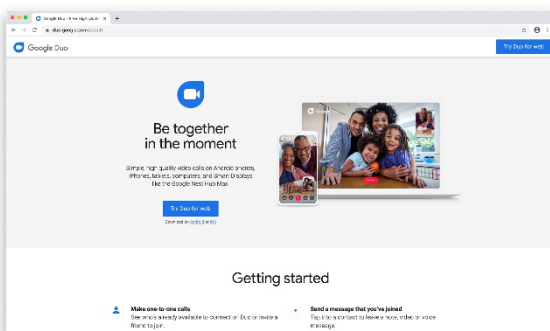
Google Duo - Free high-qualit ×

duo.google.com

Google Duo

Try Duo for web

Be together in the moment

Simple, high quality video calls on Android phones, iPhones, tablets, computers, and Smart Displays like the Google Nest Hub Max.

Try Duo for web

Download on Android or iOS

Getting started

Make one-to-one calls
See who's already available to connect on Duo or invite a friend to join.

Send a message that you've joined
Tap into a contact to leave a note, video or voice message.